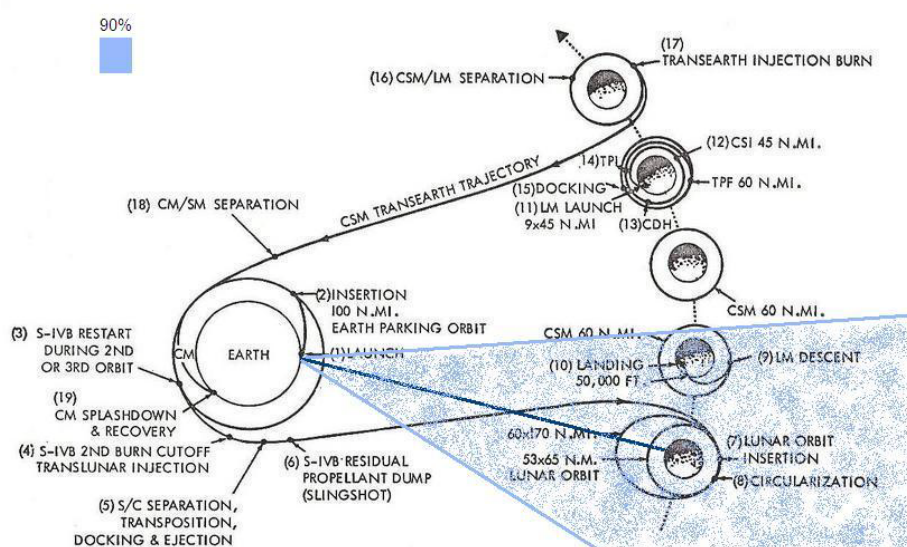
90%

(17) TRANSEARTH INJECTION BURN

(16) CSM/LM SEPARATION

(12) CSI 45 N.MI.

14) TPI

(15) DOCKING

TPF 60 N.MI.

(11) LM LAUNCH 9x45 N.MI

(13) CDH

CSM TRANSEARTH TRAJECTORY

(18) CM/SM SEPARATION

(2) INSERTION 100 N.MI. EARTH PARKING ORBIT

CSM 60 N.MI.

(3) S-IVB RESTART DURING 2ND OR 3RD ORBIT

CM

EARTH

(1) LAUNCH

CSM 60 N.MI.

(10) LANDING 50,000 FT

(9) LM DESCENT

(19) CM SPLASHDOWN & RECOVERY

(4) S-IVB 2ND BURN CUTOFF TRANSLUNAR INJECTION

60x170 N.MI.

(7) LUNAR ORBIT INSERTION

53x65 N.M. LUNAR ORBIT

(6) S-IVB RESIDUAL PROPELLANT DUMP (SLINGSHOT)

(8) CIRCULARIZATION

(5) S/C SEPARATION, TRANSPOSITION, DOCKING & EJECTION